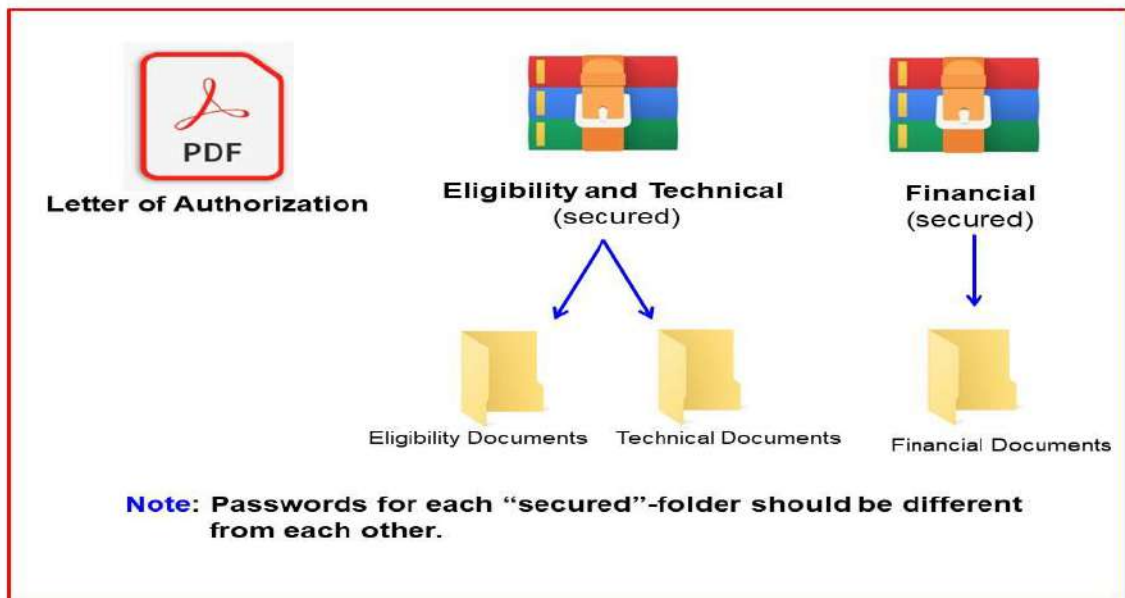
PDF

Letter of Authorization

Eligibility and Technical
(secured)

Financial
(secured)

Eligibility Documents

Technical Documents

Financial Documents

Note: Passwords for each "secured"-folder should be different from each other.